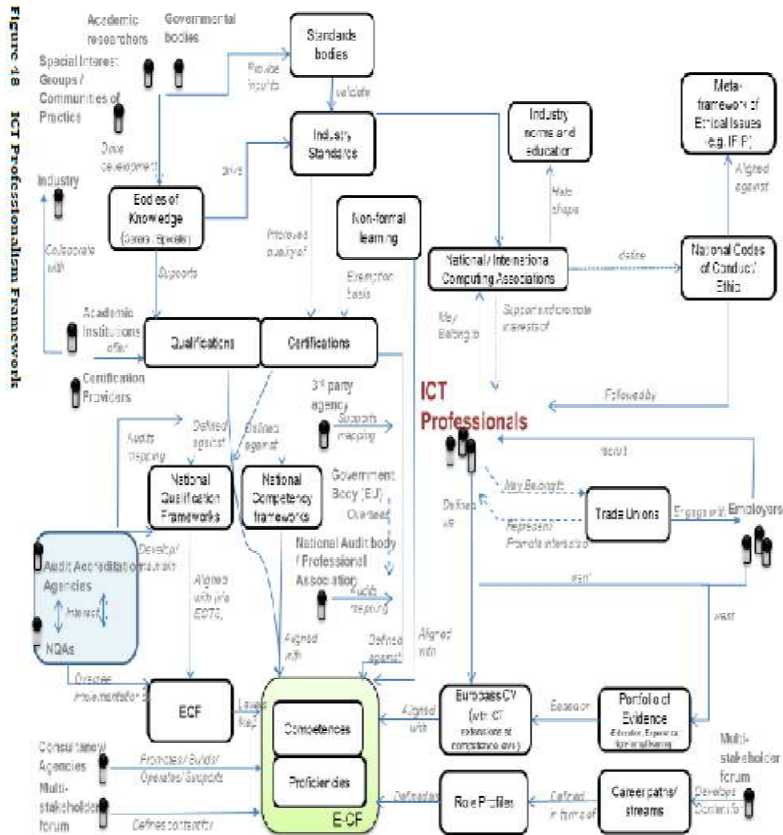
Figure 18 ICT Professionalism Framework

Academic researchers

Governmental bodies

Special Interest Groups / Communities of Practice

Standards bodies

Provide inputs

validate

Drive development

Industry Standards

Industry norms and education

Meta-framework of Ethical Issues (e.g. IFIP)

Aligned against

Help shape

drive

Industry

Bodies of Knowledge (Generic, Specialist)

Non-formal learning

Collaborate with

Improves quality of

Exemption basis

National / International Computing Associations

define

National Codes of Conduct / Ethic

Supports

Academic Institutions

offer

May Belong to

Support and promote interests of

Qualifications

Certifications

Certification Providers

ICT Professionals

Followed by

3rd party agency

Supports mapping

Audits mapping

Defined against

Defined against

recruit

National Qualification Frameworks

National Competency frameworks

Government Body (EU)

Oversees

May Belong to

Trade Unions

Engage with

Employers

Defines as

Represent Promote interests of

Develop / maintain

National Audit body / Professional Association

Audit Accreditation Agencies

Interact

NQAs

Aligned with (via EQF)

Audits mapping

want

want

Aligned with

Defined against

Aligned with

Oversee implementation of

ECF

Levels map

Competences

Proficiencies

E-CF

Aligned with

EuropassCV (with ICT extensions at competence level)

Based on

Portfolio of Evidence (Education, Experience, Informal learning)

Consultancy Agencies

Promotes / Builds / Operates / Supports

Multi-stakeholder forum

Defines content for

Defined as

Role Profiles

Defined in terms of

Career paths / streams

Develops Content for

Multi-stakeholder forum